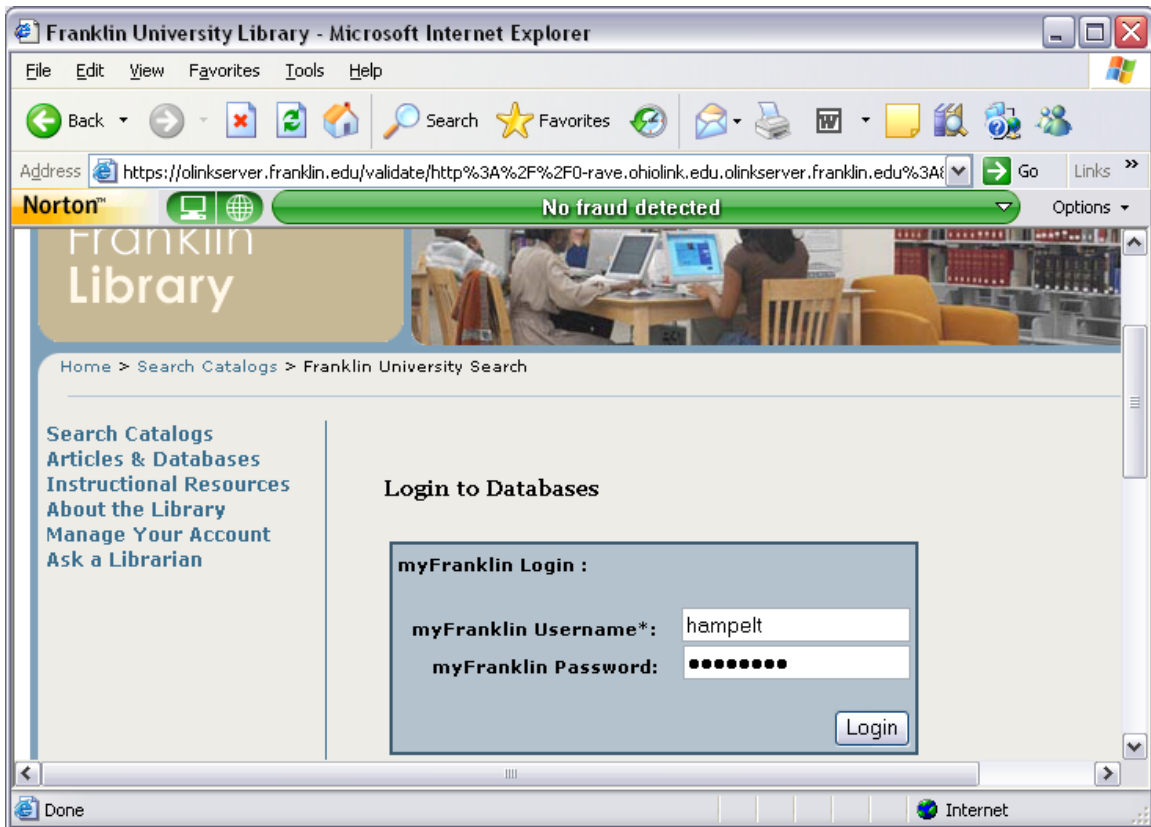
Franklin University Library - Microsoft Internet Explorer

File Edit View Favorites Tools Help

Back Search Favorites

Address https://olinkserver.franklin.edu/validate/http%3A%2F%2F0-rave.ohiolink.edu.olinkserver.franklin.edu%3A Go Links »

Norton No fraud detected Options

Franklin Library

Home > Search Catalogs > Franklin University Search

Search Catalogs
Articles & Databases
Instructional Resources
About the Library
Manage Your Account
Ask a Librarian

Login to Databases

myFranklin Login :

myFranklin Username*: hampelt
myFranklin Password: ••••••••

Login

Done Internet